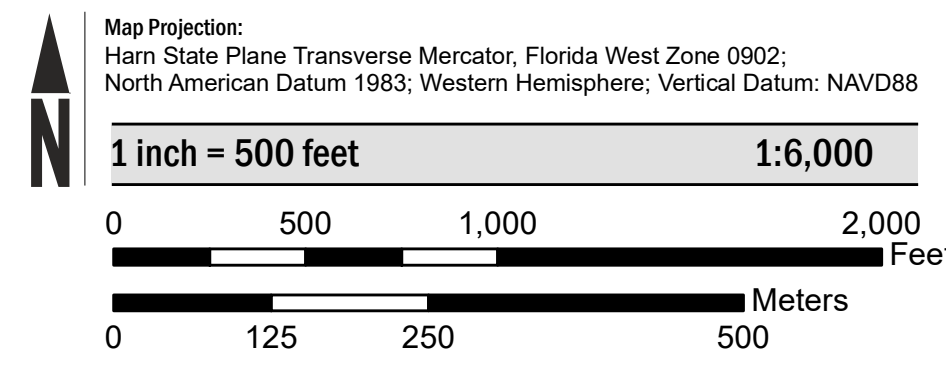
N

Map Projection:
Harn State Plane Transverse Mercator, Florida West Zone 0902; North American Datum 1983; Western Hemisphere; Vertical Datum: NAVD88

1 inch = 500 feet    1:6,000

0    500    1,000    2,000
Feet

Meters
0    125    250    500